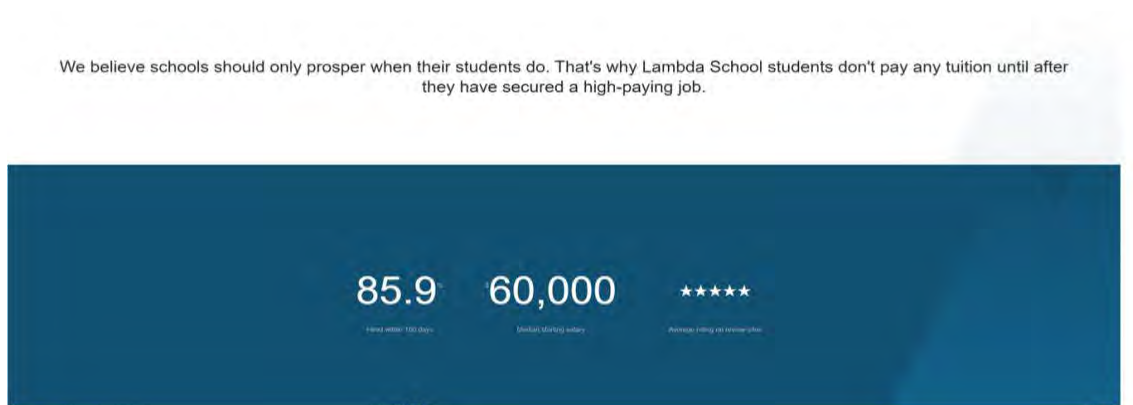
We believe schools should only prosper when their students do. That's why Lambda School students don't pay any tuition until after they have secured a high-paying job.

85.9%

Hired within 180 days

$60,000

Median starting salary

★★★★★

Average rating on review sites